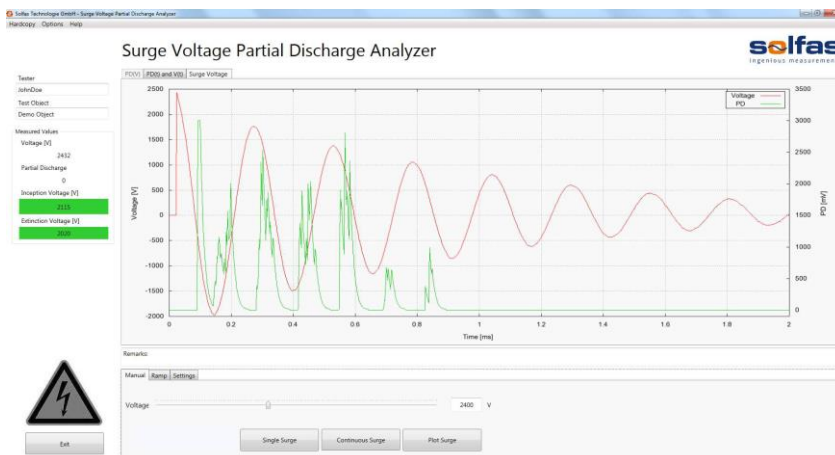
Solfas Technologie GmbH - Surge Voltage Partial Discharge Analyzer

Hardcopy Options Help

Surge Voltage Partial Discharge Analyzer

solfas
ingenious measurement

Tester
JohnDow
Test Object
Demo Object

Measured Values
Voltage [V]
2432
Partial Discharge
0
Inception Voltage [V]
2115
Extinction Voltage [V]
2020

PD(V) | PD(t) and V(t) | Surge Voltage

Voltage
PD

2500
2000
1500
1000
500
0
-500
-1000
-1500
-2000

Voltage [V]

3500
3000
2500
2000
1500
1000
500
0

PD [mV]

0 0.2 0.4 0.6 0.8 1 1.2 1.4 1.6 1.8 2

Time [ms]

Remarks

Manual | Ramp | Settings

Voltage 2400 V

Single Surge
Continuous Surge
Plot Surge

Exit